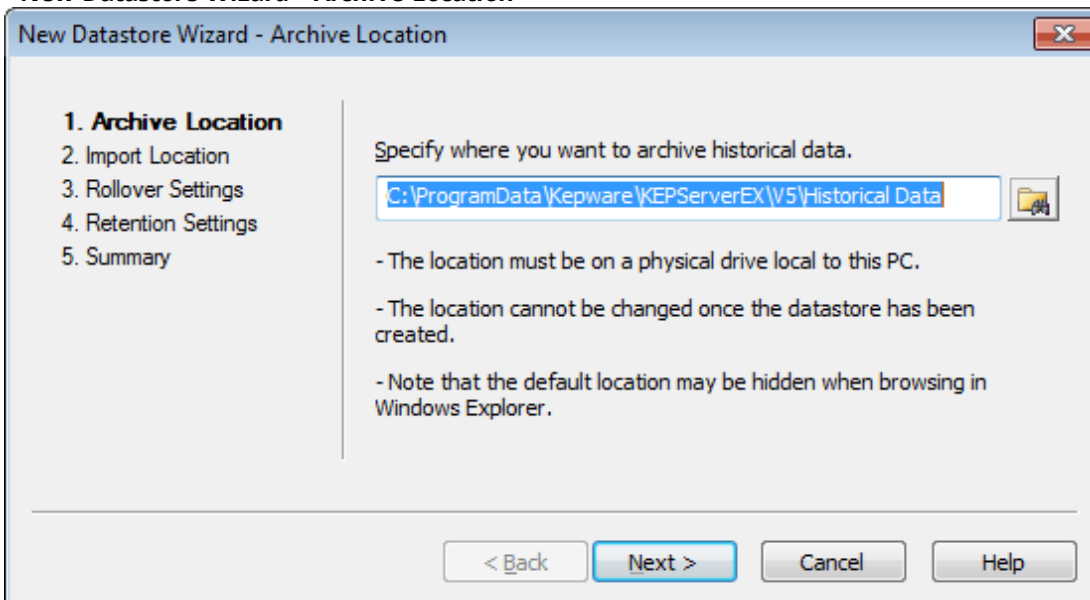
New Datastore Wizard - Archive Location

1. Archive Location
2. Import Location
3. Rollover Settings
4. Retention Settings
5. Summary

Specify where you want to archive historical data.

C:\ProgramData\Kepware\KEPServerEX\V5\Historical Data

- The location must be on a physical drive local to this PC.

- The location cannot be changed once the datastore has been created.

- Note that the default location may be hidden when browsing in Windows Explorer.

< Back
Next >
Cancel
Help